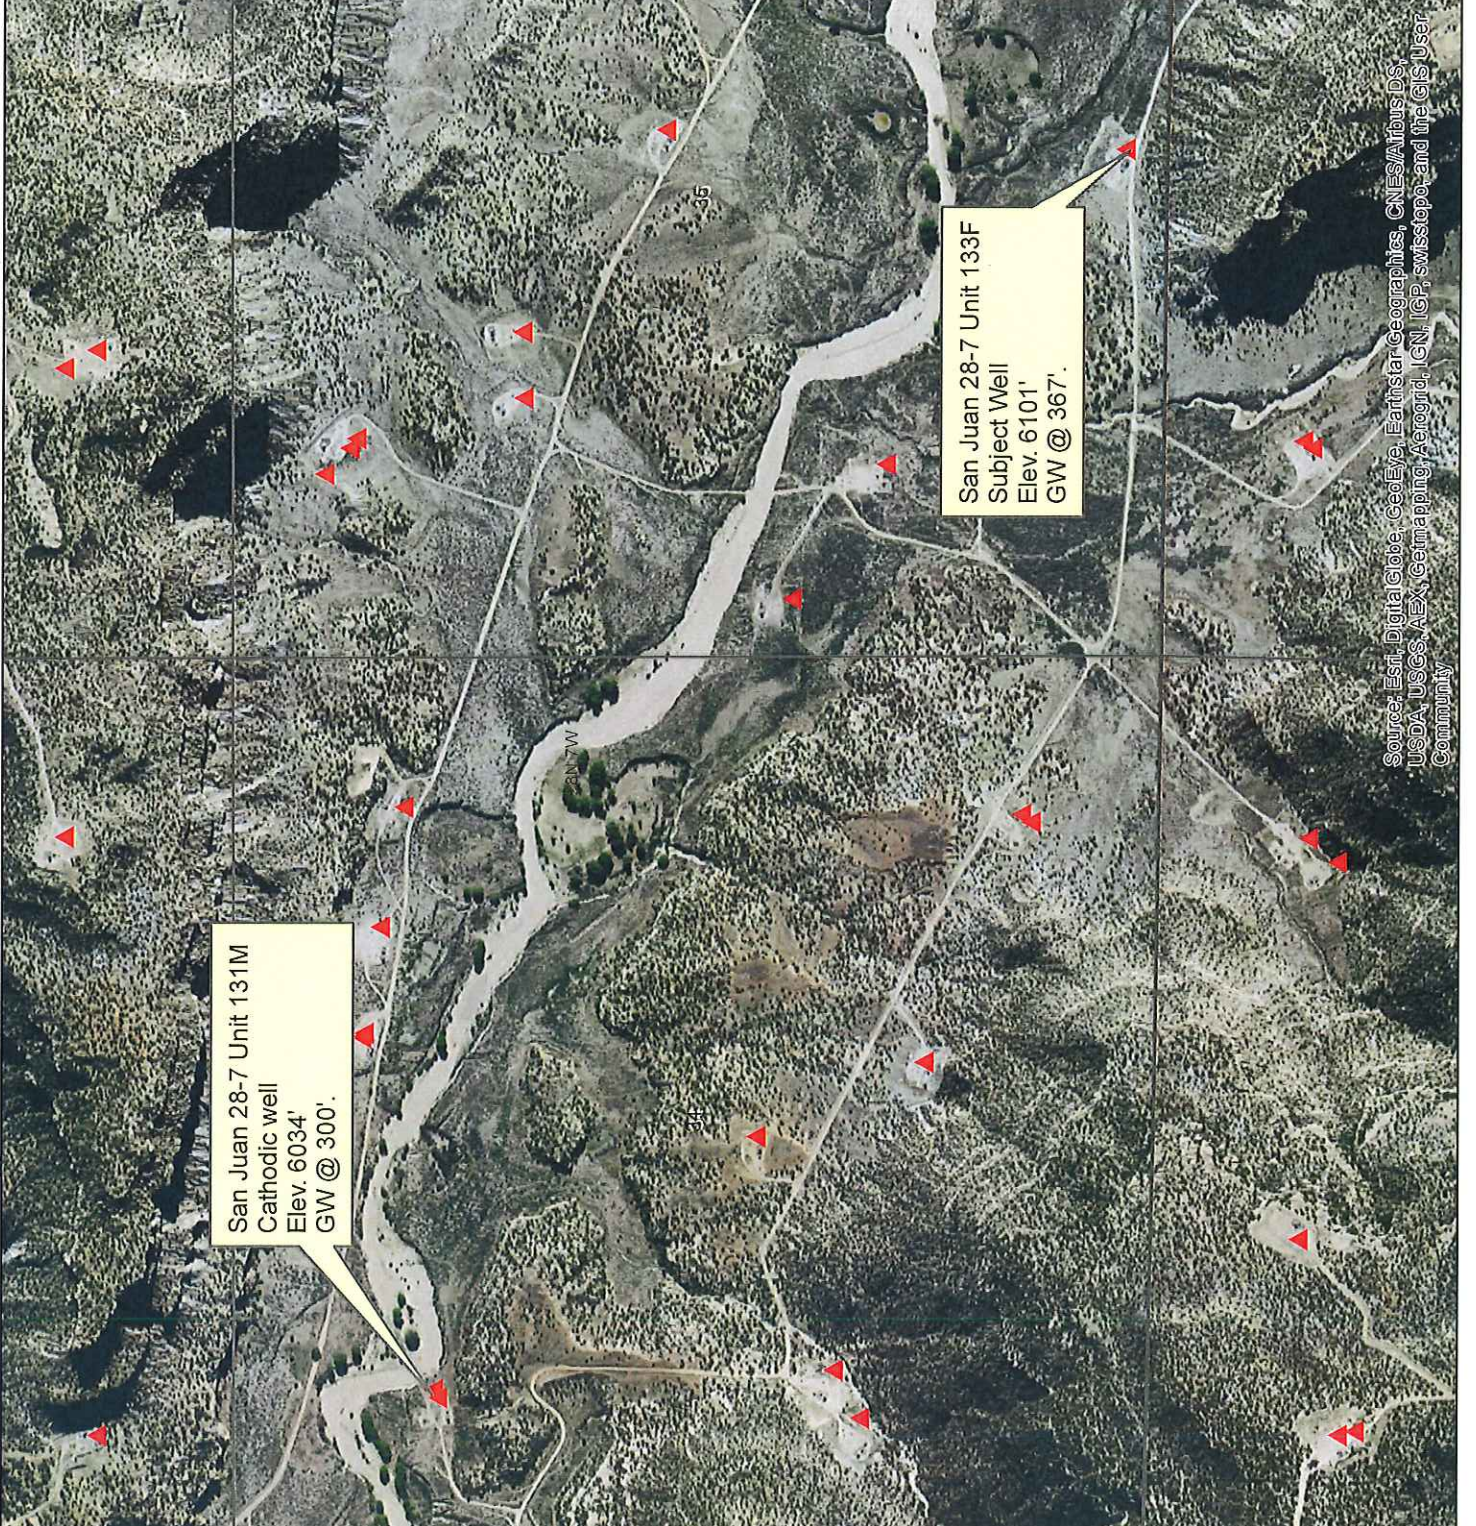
San Juan 28-7 Unit 133F
Subject Well
Elev. 6101'
GW @ 367'.

35

28N 7W

San Juan 28-7 Unit 131M
Cathodic well
Elev. 6034'
GW @ 300'.

34

Source: Esri, DigitalGlobe, GeoEye, Earthstar Geographics, CNES/Airbus DS, USDA, USGS, AEX, Getmapping, Aerogrid, IGN, IGP, swisstopo, and the GIS User Community